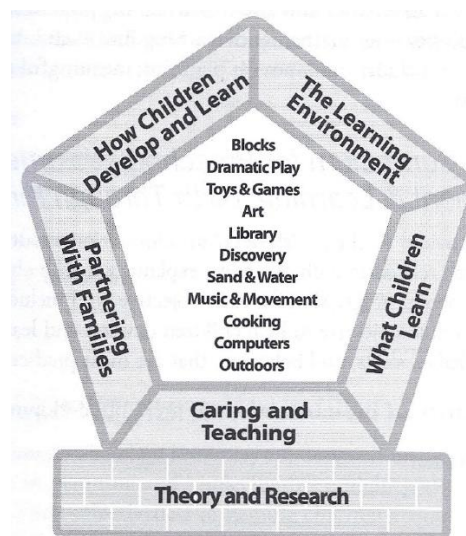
How Children Develop and Learn

The Learning Environment

Blocks
Dramatic Play
Toys & Games
Art
Library
Discovery
Sand & Water
Music & Movement
Cooking
Computers
Outdoors

Partnering With Families

What Children Learn

Caring and Teaching

Theory and Research